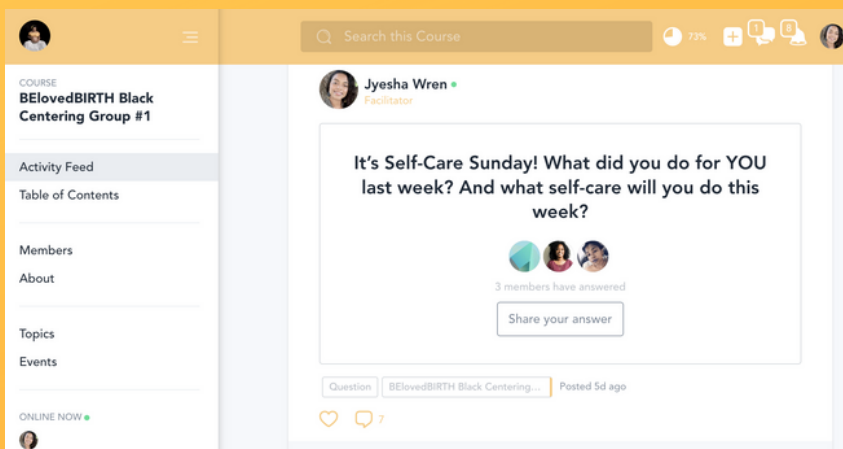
Search this Course

73%

COURSE
BElovedBIRTH Black Centering Group #1

Activity Feed
Table of Contents

Members
About

Topics
Events

ONLINE NOW

Jyesha Wren
Facilitator

It's Self-Care Sunday! What did you do for YOU last week? And what self-care will you do this week?

3 members have answered

Share your answer

Question
BElovedBIRTH Black Centering...
Posted 5d ago

7